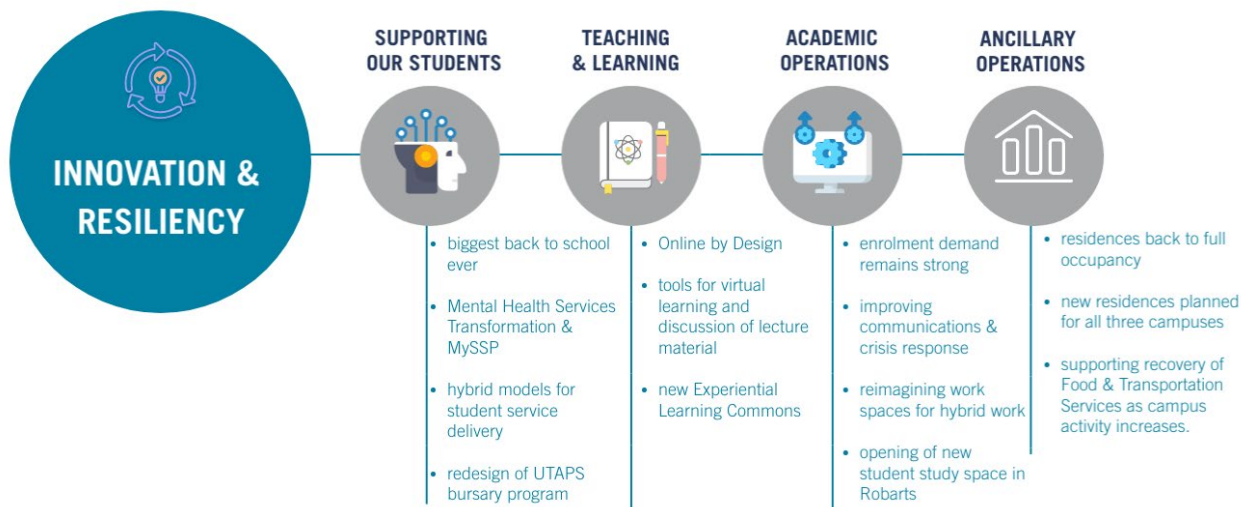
INNOVATION & RESILIENCY

SUPPORTING OUR STUDENTS

- biggest back to school ever
- Mental Health Services Transformation & MySSP
- hybrid models for student service delivery
- redesign of UTAPS bursary program

TEACHING & LEARNING

- Online by Design
- tools for virtual learning and discussion of lecture material
- new Experiential Learning Commons

ACADEMIC OPERATIONS

- enrolment demand remains strong
- improving communications & crisis response
- reimagining work spaces for hybrid work
- opening of new student study space in Robarts

ANCILLARY OPERATIONS

- residences back to full occupancy
- new residences planned for all three campuses
- supporting recovery of Food & Transportation Services as campus activity increases.